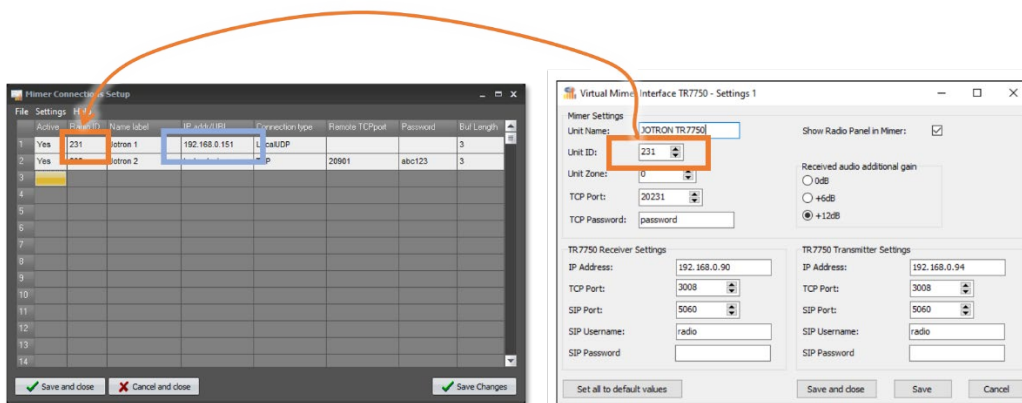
Mimer Connection Setup

File Settings H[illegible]

| | Active | R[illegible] ID | Nam label | IP addr/URL | Connection type | Remote TCPport | Password | Buf Length |
|---|---|---|---|---|---|---|---|---|
| 1 | Yes | 231 | Jotron 1 | 192.168.0.151 | LocalUDP | | | 3 |
| 2 | Yes | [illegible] | Jotron 2 | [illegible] | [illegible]P | 20901 | abc123 | 3 |
| 3 | | | | | | | | |
| 4 | | | | | | | | |
| 5 | | | | | | | | |
| 6 | | | | | | | | |
| 7 | | | | | | | | |
| 8 | | | | | | | | |
| 9 | | | | | | | | |
| 10 | | | | | | | | |
| 11 | | | | | | | | |
| 12 | | | | | | | | |
| 13 | | | | | | | | |
| 14 | | | | | | | | |

Save and close
Cancel and close
Save Changes

Virtual Mimer Interface TR7750 - Settings 1

Mimer Settings
Unit Name: JOTRON TR7750
Unit ID: 231
Unit Zone: 0
TCP Port: 20231
TCP Password: password
Show Radio Panel in Mimer:
Received audio additional gain
0dB
+6dB
+12dB

TR7750 Receiver Settings
IP Address: 192.168.0.90
TCP Port: 3008
SIP Port: 5060
SIP Username: radio
SIP Password

TR7750 Transmitter Settings
IP Address: 192.168.0.94
TCP Port: 3008
SIP Port: 5060
SIP Username: radio
SIP Password

Set all to default values
Save and close
Save
Cancel